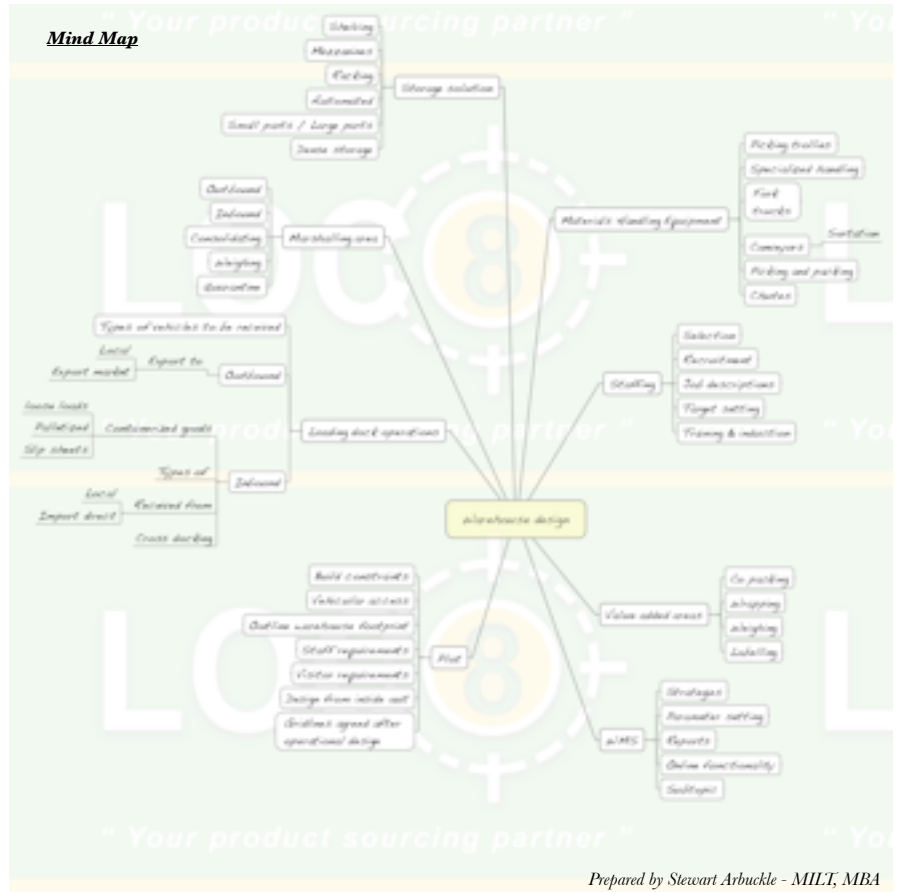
Mind Map

" Your product sourcing partner " " You

Warehouse design

Storage solution
Shelving
Mezzanine
Racking
Automated
Small parts / Large parts
Dense storage

Marshalling area
Outbound
Inbound
Consolidating
Weighing
Quarantine

Materials Handling Equipment
Picking trolleys
Specialized handling
Fork trucks
Conveyors
Sortation
Picking and packing
Chutes

Loading dock operations
Types of vehicles to be received
Outbound
Export to
Local
Export market
Inbound
Types of
Containerized goods
Loose loads
Palletized
Slip sheets
Received from
Local
Import direct
Cross docking

Staffing
Selection
Recruitment
Job descriptions
Target setting
Training & induction

Plot
Build constraints
Vehicular access
Outline warehouse footprint
Staff requirements
Visitor requirements
Design from inside out
Gridlines agreed after operational design

Value added areas
Co packing
Wrapping
Weighing
Labelling

WMS
Strategies
Parameter setting
Reports
Online functionality
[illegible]

LOG8

" Your product sourcing partner " " You

Prepared by Stewart Arbuckle - MILT, MBA